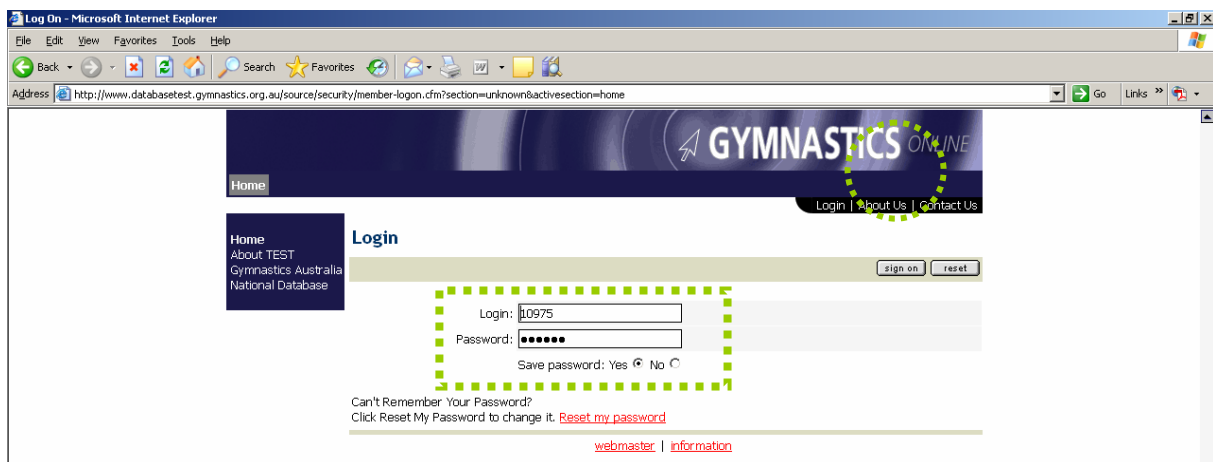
Log On - Microsoft Internet Explorer

File Edit View Favorites Tools Help

Back Search Favorites

Address http://www.databasetest.gymnastics.org.au/source/security/member-logon.cfm?section=unknown&activesection=home Go Links

GYMNASTICS ONLINE

Home

Login | About Us | Contact Us

Home
About TEST
Gymnastics Australia
National Database

Login

sign on reset

Login: 10975
Password: ●●●●●●
Save password: Yes No

Can't Remember Your Password?
Click Reset My Password to change it. Reset my password

webmaster | information